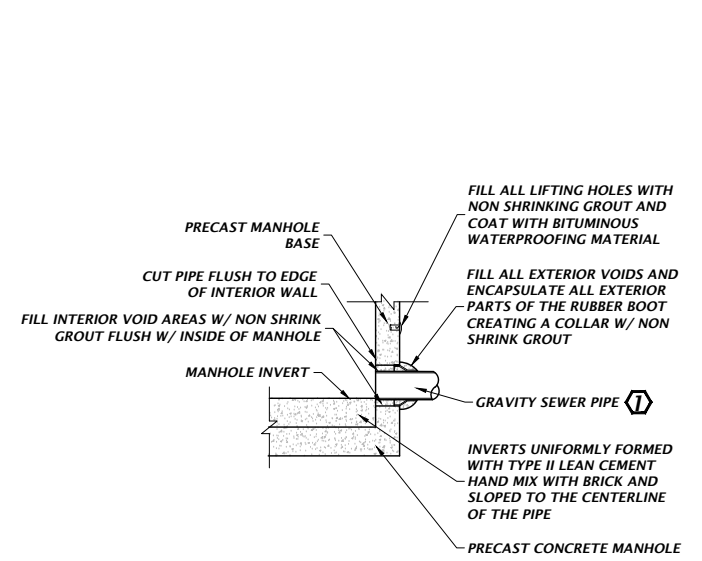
FILL ALL LIFTING HOLES WITH NON SHRINKING GROUT AND COAT WITH BITUMINOUS WATERPROOFING MATERIAL

PRECAST MANHOLE BASE

CUT PIPE FLUSH TO EDGE OF INTERIOR WALL

FILL ALL EXTERIOR VOIDS AND ENCAPSULATE ALL EXTERIOR PARTS OF THE RUBBER BOOT CREATING A COLLAR W/ NON SHRINK GROUT

FILL INTERIOR VOID AREAS W/ NON SHRINK GROUT FLUSH W/ INSIDE OF MANHOLE

MANHOLE INVERT

GRAVITY SEWER PIPE 1

INVERTS UNIFORMLY FORMED WITH TYPE II LEAN CEMENT HAND MIX WITH BRICK AND SLOPED TO THE CENTERLINE OF THE PIPE

PRECAST CONCRETE MANHOLE